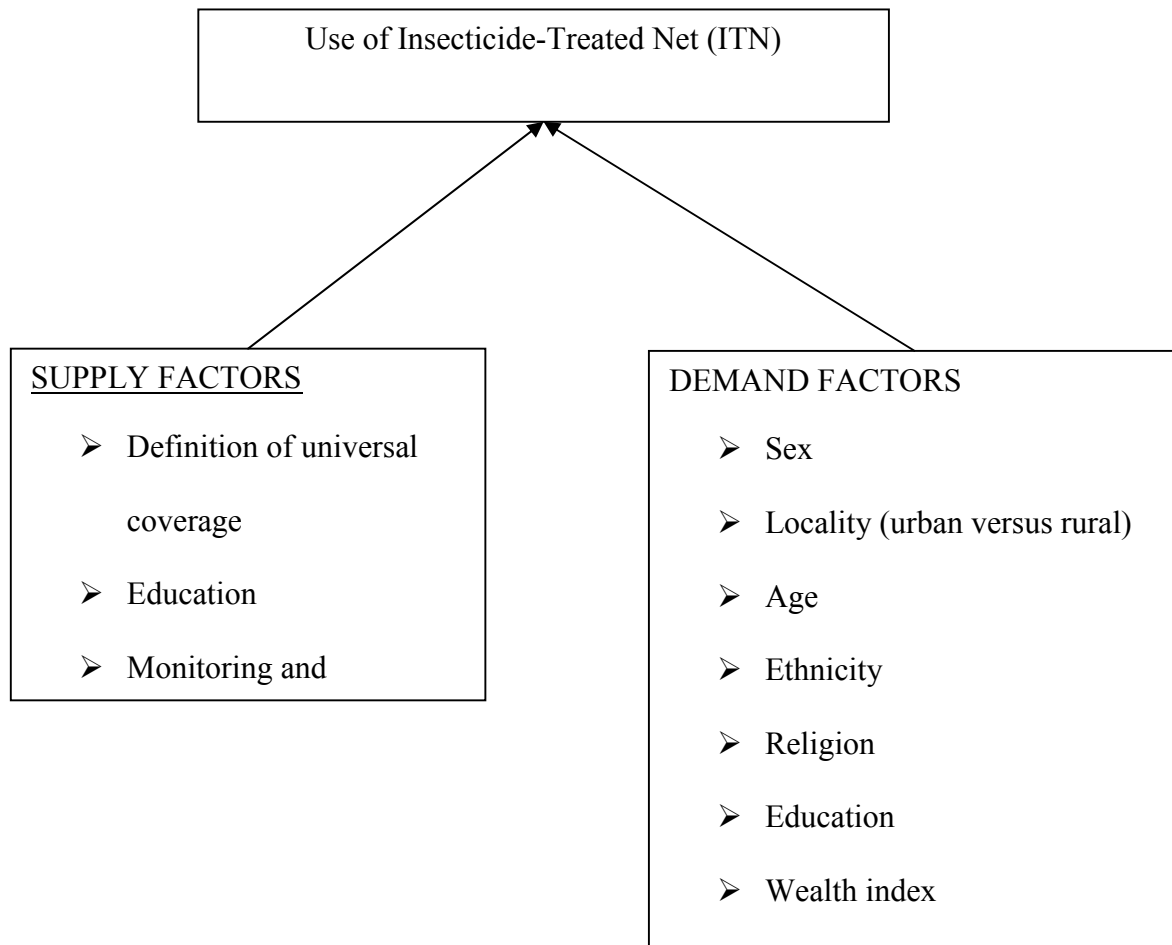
Use of Insecticide-Treated Net (ITN)

SUPPLY FACTORS

- Definition of universal coverage
- Education
- Monitoring and

DEMAND FACTORS

- Sex
- Locality (urban versus rural)
- Age
- Ethnicity
- Religion
- Education
- Wealth index